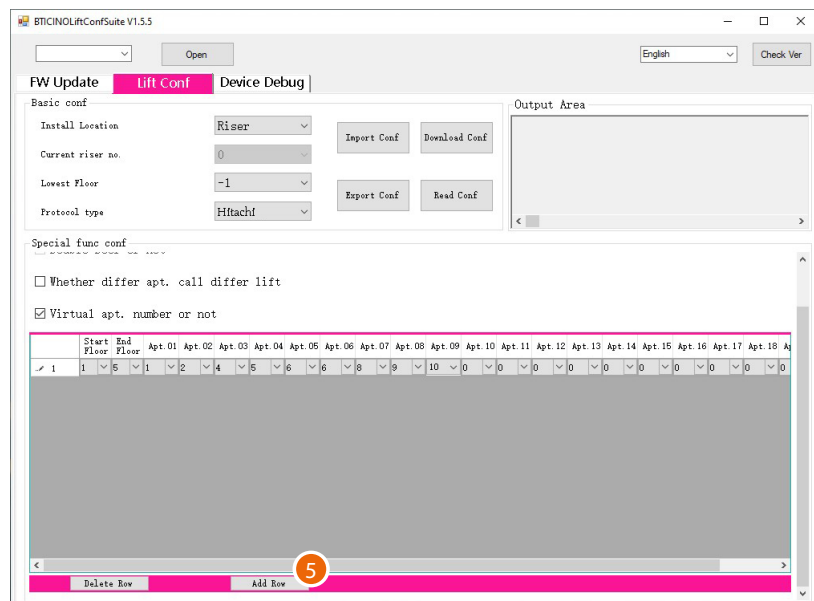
BTICINOLiftConfSuite V1.5.5

Open

English

Check Ver

FW Update | Lift Conf | Device Debug

Basic conf

Install Location | Riser

Current riser no. | 0

Lowest Floor | -1

Protocol type | Hitachi

Import Conf

Download Conf

Export Conf

Read Conf

Output Area

Special func conf

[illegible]

Whether differ apt. call differ lift

Virtual apt. number or not

| | Start Floor | End Floor | Apt.01 | Apt.02 | Apt.03 | Apt.04 | Apt.05 | Apt.06 | Apt.07 | Apt.08 | Apt.09 | Apt.10 | Apt.11 | Apt.12 | Apt.13 | Apt.14 | Apt.15 | Apt.16 | Apt.17 | Apt.18 | A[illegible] |
|---|---|---|---|---|---|---|---|---|---|---|---|---|---|---|---|---|---|---|---|---|---|
| 1 | 1 | 5 | 1 | 2 | 4 | 5 | 6 | 6 | 8 | 9 | 10 | 0 | 0 | 0 | 0 | 0 | 0 | 0 | 0 | 0 | 0 |

Delete Row

Add Row

5